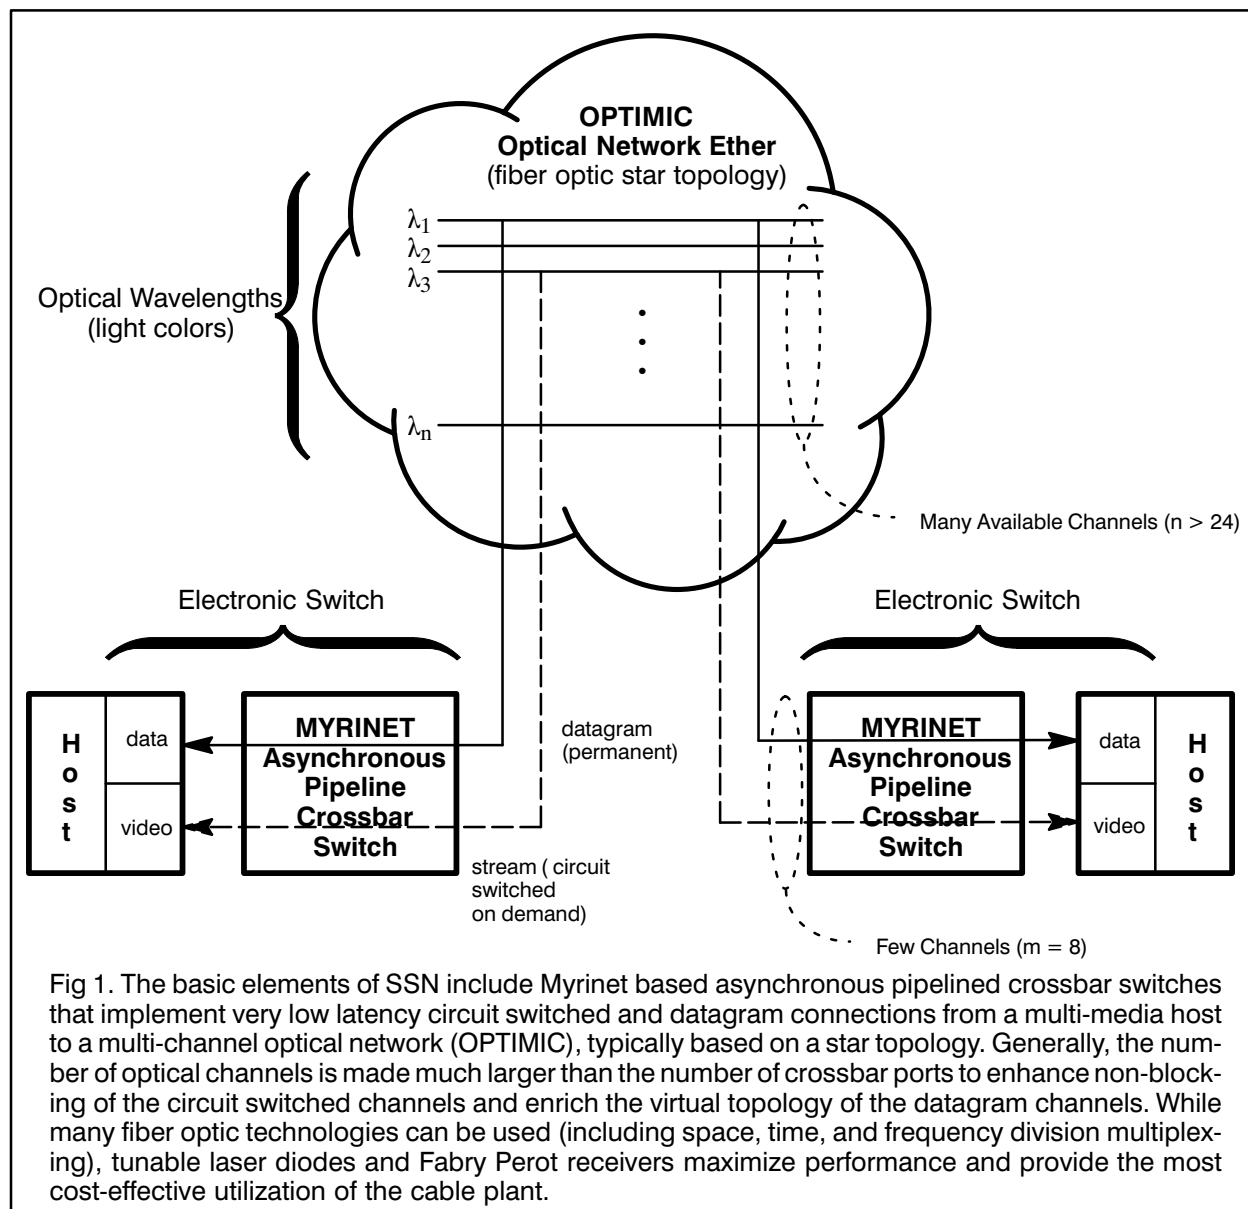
OPTIMIC
Optical Network Ether
(fiber optic star topology)

$\lambda_1$
$\lambda_2$
$\lambda_3$
$\lambda_n$

Optical Wavelengths
(light colors)

Many Available Channels (n > 24)

Electronic Switch

Electronic Switch

H
o
s
t

data

video

MYRINET
Asynchronous
Pipeline
Crossbar
Switch

datagram
(permanent)

stream ( circuit
switched
on demand)

MYRINET
Asynchronous
Pipeline
Crossbar
Switch

data

video

H
o
s
t

Few Channels (m = 8)

Fig 1. The basic elements of SSN include Myrinet based asynchronous pipelined crossbar switches that implement very low latency circuit switched and datagram connections from a multi-media host to a multi-channel optical network (OPTIMIC), typically based on a star topology. Generally, the number of optical channels is made much larger than the number of crossbar ports to enhance non-blocking of the circuit switched channels and enrich the virtual topology of the datagram channels. While many fiber optic technologies can be used (including space, time, and frequency division multiplexing), tunable laser diodes and Fabry Perot receivers maximize performance and provide the most cost-effective utilization of the cable plant.